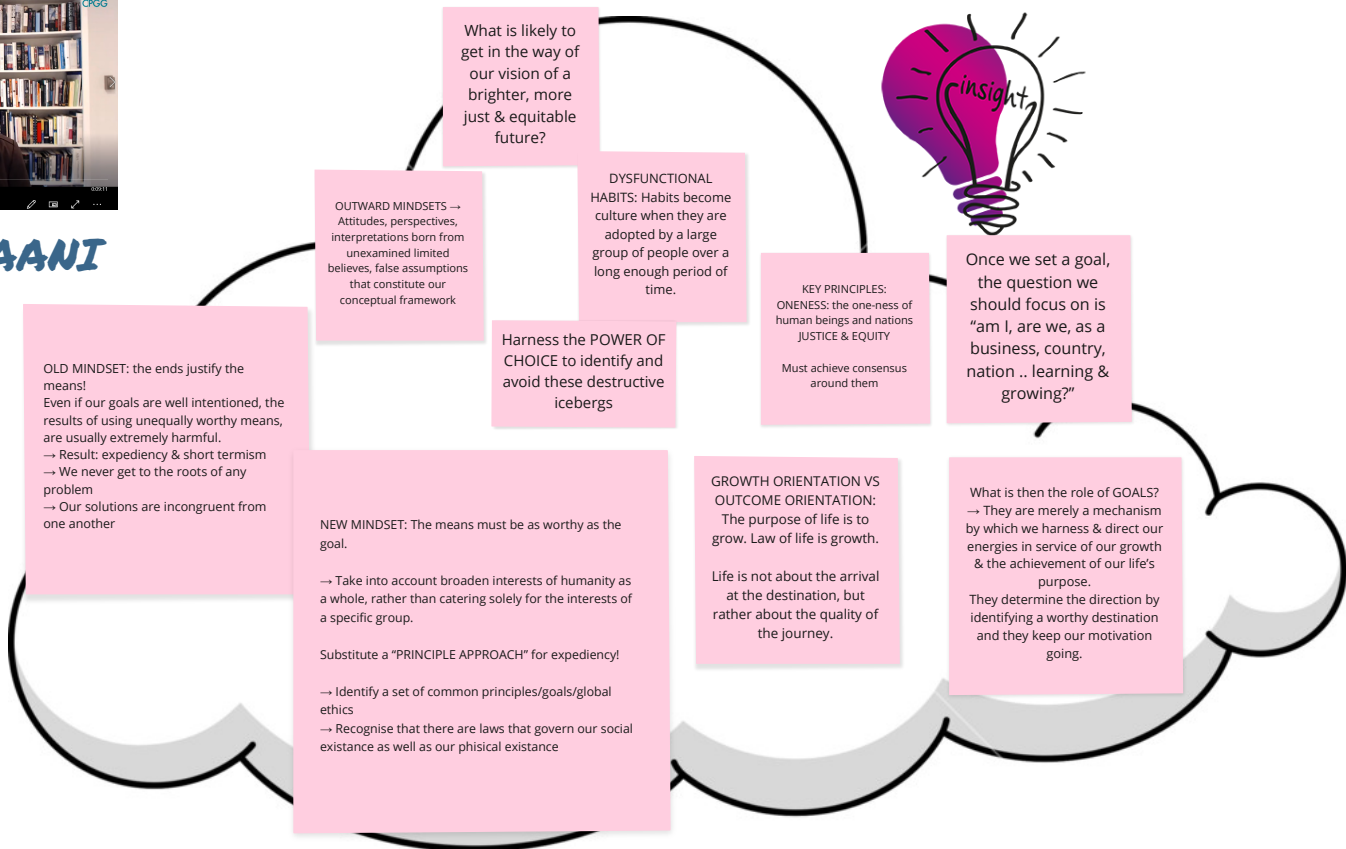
CPGG

0:03:11

AANI

What is likely to get in the way of our vision of a brighter, more just & equitable future?

insight

OUTWARD MINDSETS → Attitudes, perspectives, interpretations born from unexamined limited believes, false assumptions that constitute our conceptual framework

DYSFUNCTIONAL HABITS: Habits become culture when they are adopted by a large group of people over a long enough period of time.

Harness the POWER OF CHOICE to identify and avoid these destructive icebergs

KEY PRINCIPLES:
ONENESS: the one-ness of human beings and nations
JUSTICE & EQUITY

Must achieve consensus around them

Once we set a goal, the question we should focus on is "am I, are we, as a business, country, nation .. learning & growing?"

OLD MINDSET: the ends justify the means!
Even if our goals are well intentioned, the results of using unequally worthy means, are usually extremely harmful.
→ Result: expediency & short termism
→ We never get to the roots of any problem
→ Our solutions are incongruent from one another

NEW MINDSET: The means must be as worthy as the goal.

→ Take into account broaden interests of humanity as a whole, rather than catering solely for the interests of a specific group.

Substitute a "PRINCIPLE APPROACH" for expediency!

→ Identify a set of common principles/goals/global ethics
→ Recognise that there are laws that govern our social existance as well as our phisical existance

GROWTH ORIENTATION VS OUTCOME ORIENTATION:
The purpose of life is to grow. Law of life is growth.

Life is not about the arrival at the destination, but rather about the quality of the journey.

What is then the role of GOALS?
→ They are merely a mechanism by which we harness & direct our energies in service of our growth & the achievement of our life's purpose.
They determine the direction by identifying a worthy destination and they keep our motivation going.